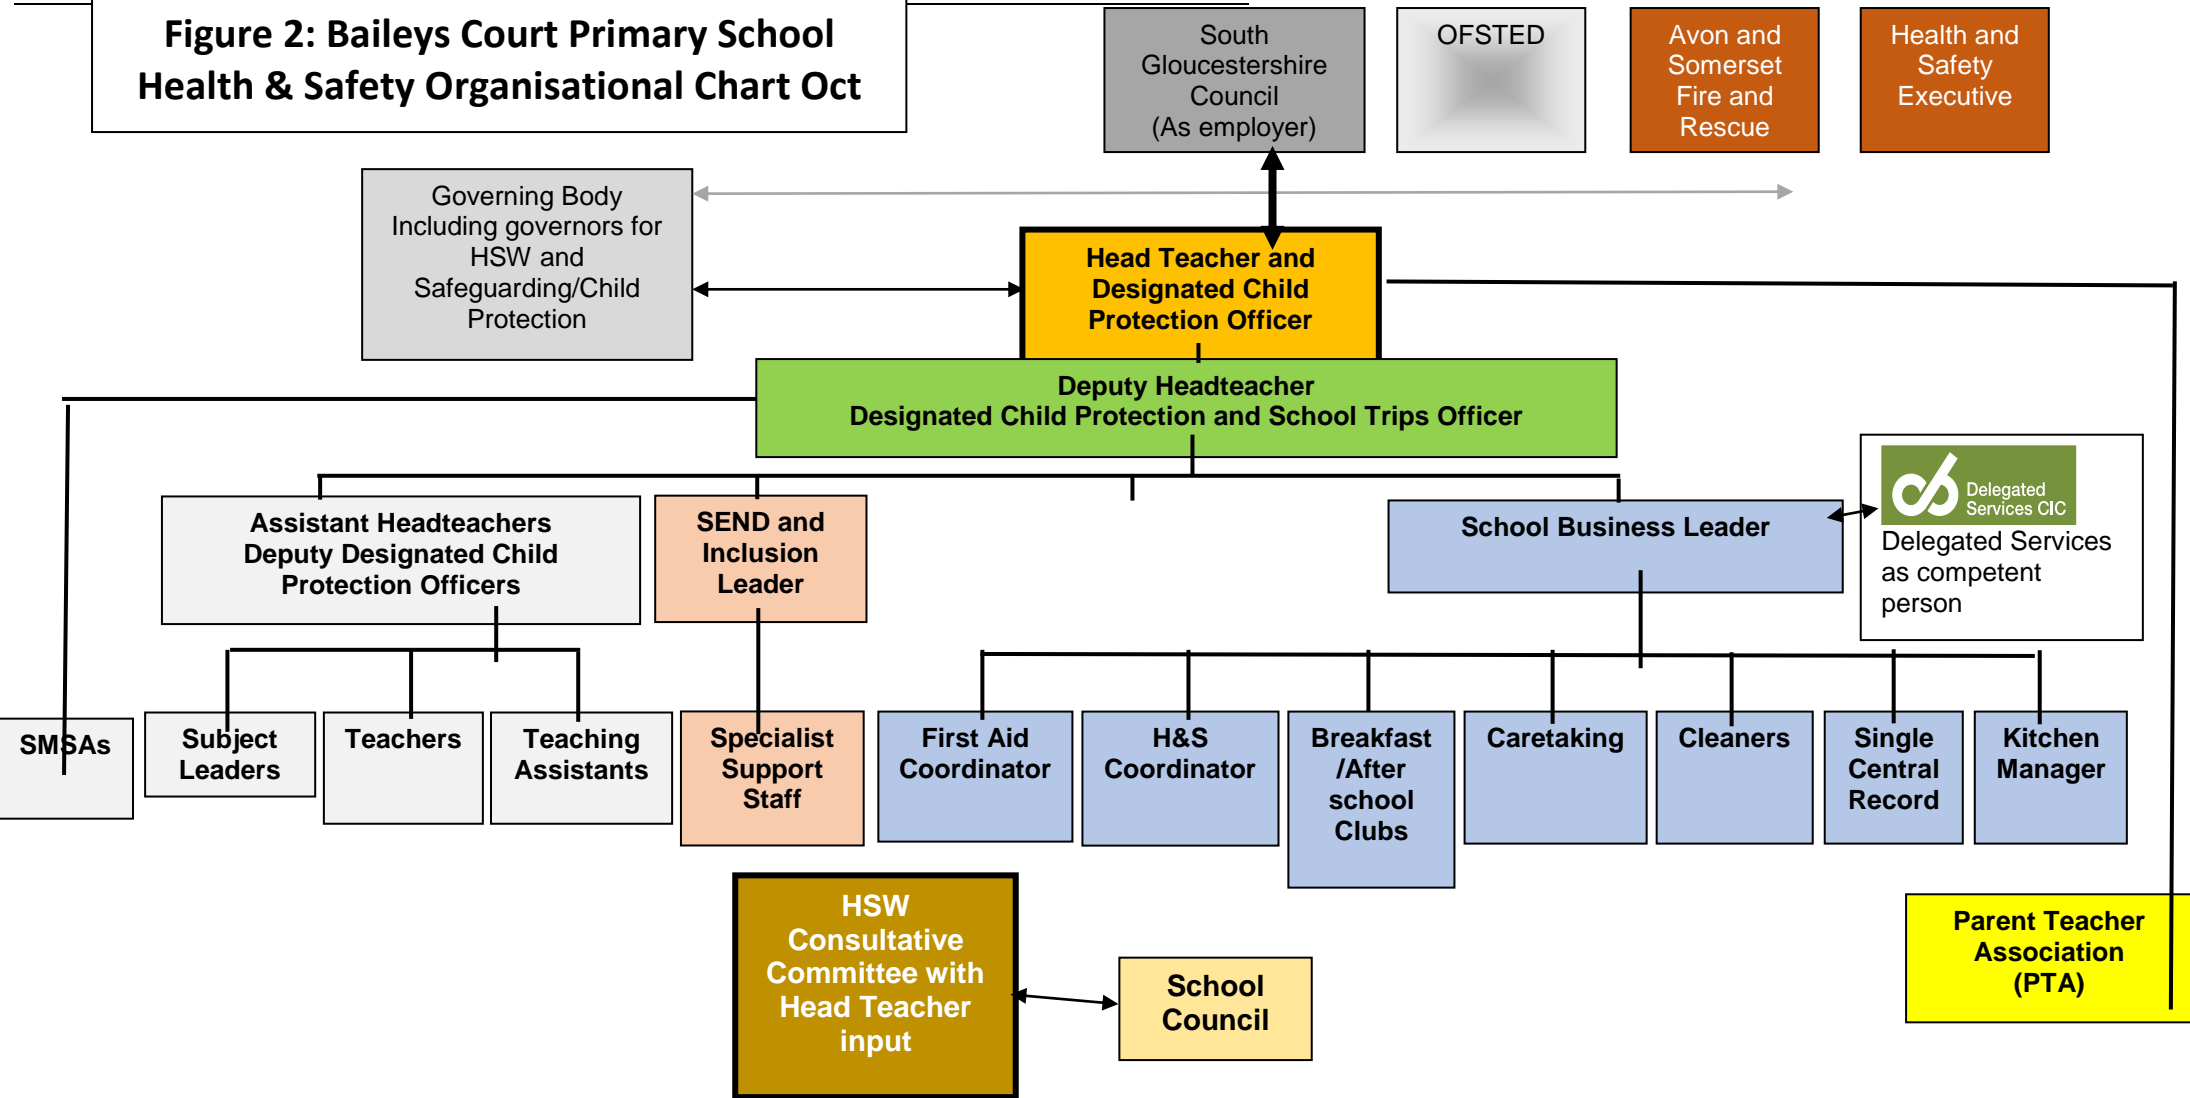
Figure 2: Baileys Court Primary School Health & Safety Organisational Chart Oct

South Gloucestershire Council (As employer)

OFSTED

Avon and Somerset Fire and Rescue

Health and Safety Executive

Governing Body Including governors for HSW and Safeguarding/Child Protection

Head Teacher and Designated Child Protection Officer

Deputy Headteacher
Designated Child Protection and School Trips Officer

Assistant Headteachers Deputy Designated Child Protection Officers

SEND and Inclusion Leader

School Business Leader

Delegated Services CIC

Delegated Services as competent person

SMSAs

Subject Leaders

Teachers

Teaching Assistants

Specialist Support Staff

First Aid Coordinator

H&S Coordinator

Breakfast /After school Clubs

Caretaking

Cleaners

Single Central Record

Kitchen Manager

HSW Consultative Committee with Head Teacher input

School Council

Parent Teacher Association (PTA)